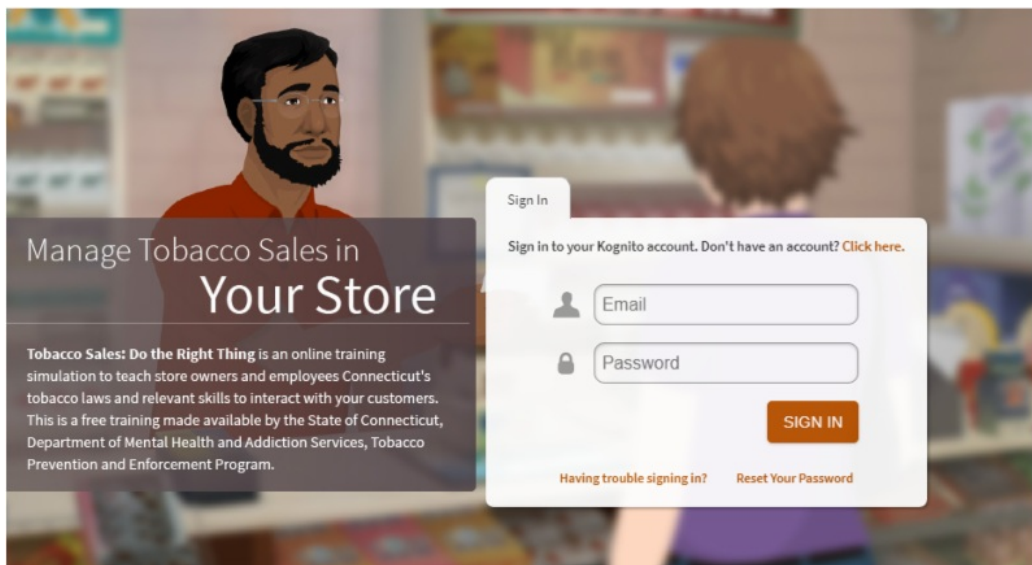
Manage Tobacco Sales in
Your Store

**Tobacco Sales: Do the Right Thing** is an online training simulation to teach store owners and employees Connecticut's tobacco laws and relevant skills to interact with your customers. This is a free training made available by the State of Connecticut, Department of Mental Health and Addiction Services, Tobacco Prevention and Enforcement Program.

Sign In

Sign in to your Kognito account. Don't have an account? Click here.

Email

Password

SIGN IN

Having trouble signing in?

Reset Your Password